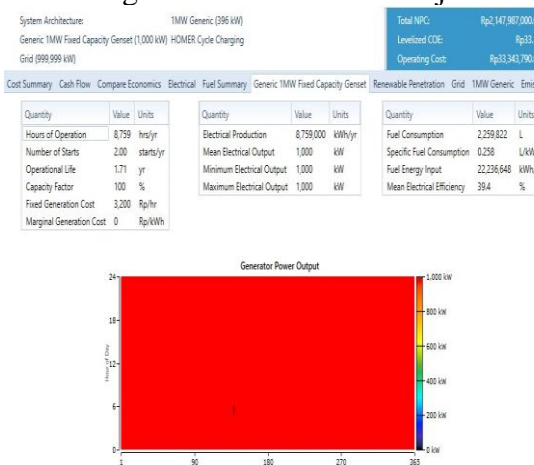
System Architecture: 1MW Generic (396 kW)
Generic 1MW Fixed Capacity Genset (1,000 kW) HOMER Cycle Charging
Grid (999,999 kW)

Total NPC: Rp2,147,987,000,
Levelized COE: Rp33.
Operating Cost: Rp33,343,790.

Cost Summary Cash Flow Compare Economics Electrical Fuel Summary Generic 1MW Fixed Capacity Genset Renewable Penetration Grid 1MW Generic Emis

| Quantity | Value | Units |
|---|---|---|
| Hours of Operation | 8,759 | hrs/yr |
| Number of Starts | 2.00 | starts/yr |
| Operational Life | 1.71 | yr |
| Capacity Factor | 100 | % |
| Fixed Generation Cost | 3,200 | Rp/hr |
| Marginal Generation Cost | 0 | Rp/kWh |

| Quantity | Value | Units |
|---|---|---|
| Electrical Production | 8,759,000 | kWh/yr |
| Mean Electrical Output | 1,000 | kW |
| Minimum Electrical Output | 1,000 | kW |
| Maximum Electrical Output | 1,000 | kW |

| Quantity | Value | Units |
|---|---|---|
| Fuel Consumption | 2,259,822 | L |
| Specific Fuel Consumption | 0.258 | L/kW |
| Fuel Energy Input | 22,236,648 | kWh |
| Mean Electrical Efficiency | 39.4 | % |

Generator Power Output
Hour of Day
24
18
12
6
0
1 90 180 270 365
1,000 kW
800 kW
600 kW
400 kW
200 kW
0 kW